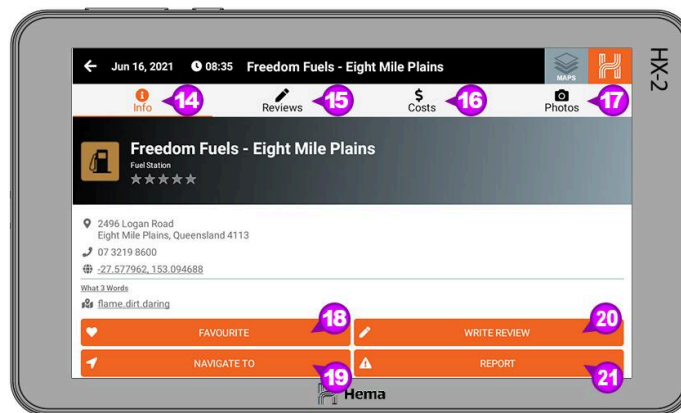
Jun 16, 2021 08:35 Freedom Fuels - Eight Mile Plains

MAPS

HX-2

Info 14

Reviews 15

$ Costs 16

Photos 17

Freedom Fuels - Eight Mile Plains

Fuel Station

★★★★★

2496 Logan Road
Eight Mile Plains, Queensland 4113

07 3219 8600

-27.577962, 153.094688

What 3 Words

flame.dirt.daring

FAVOURITE 18

WRITE REVIEW 20

NAVIGATE TO 19

REPORT 21

Hema